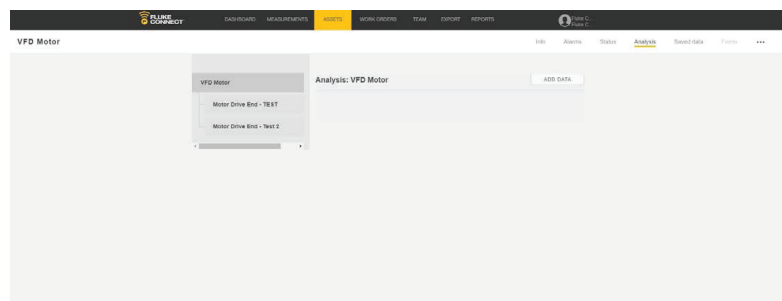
FLUKE CONNECT

DASHBOARD MEASUREMENTS ASSETS WORK ORDERS TEAM EXPORT REPORTS

Fluke C...
Fluke C...

VFD Motor

Info Alarms Status Analysis Saved data Forms •••

VFD Motor

Motor Drive End - TEST

Motor Drive End - Test 2

Analysis: VFD Motor

ADD DATA